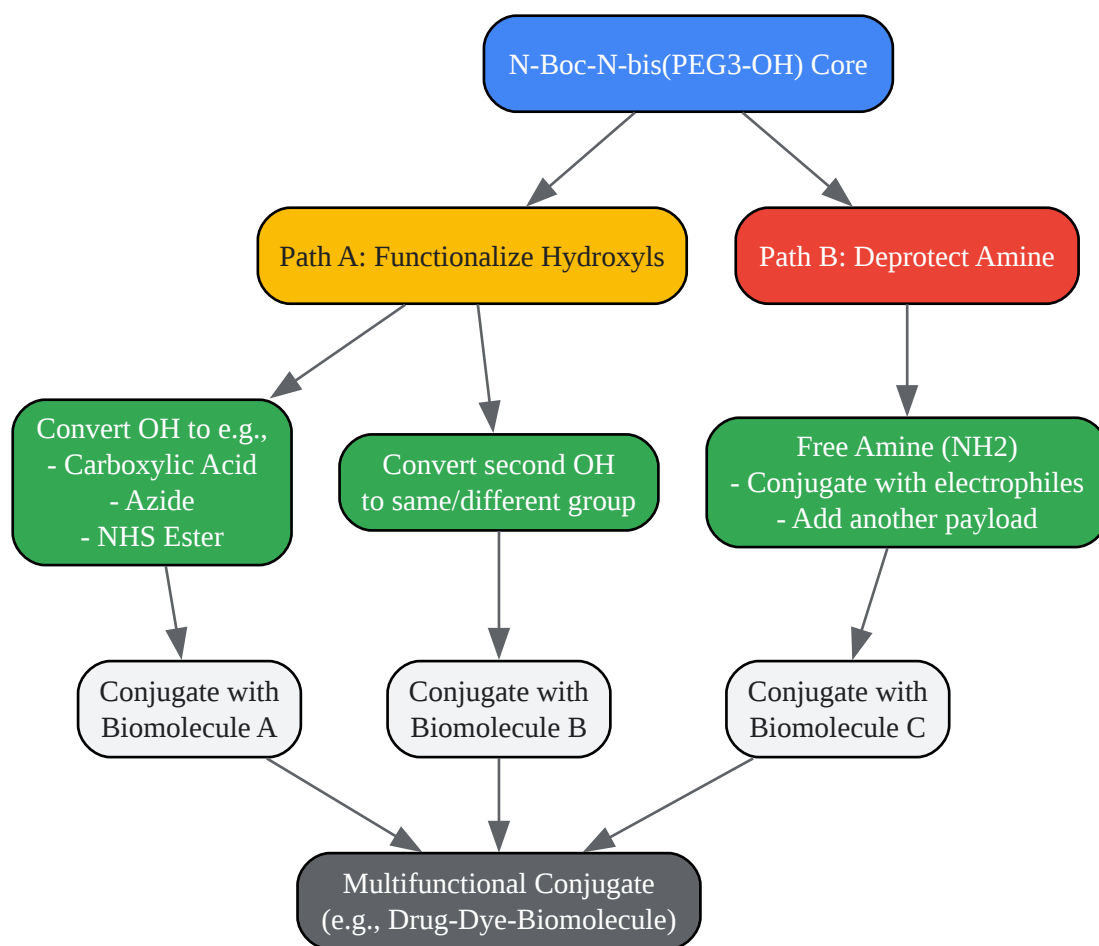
N-Boc-N-bis(PEG3-OH) Core

Path A: Functionalize Hydroxyls

Path B: Deprotect Amine

Convert OH to e.g.,
- Carboxylic Acid
- Azide
- NHS Ester

Convert second OH to same/different group

Free Amine (NH2)
- Conjugate with electrophiles
- Add another payload

Conjugate with Biomolecule A

Conjugate with Biomolecule B

Conjugate with Biomolecule C

Multifunctional Conjugate (e.g., Drug-Dye-Biomolecule)